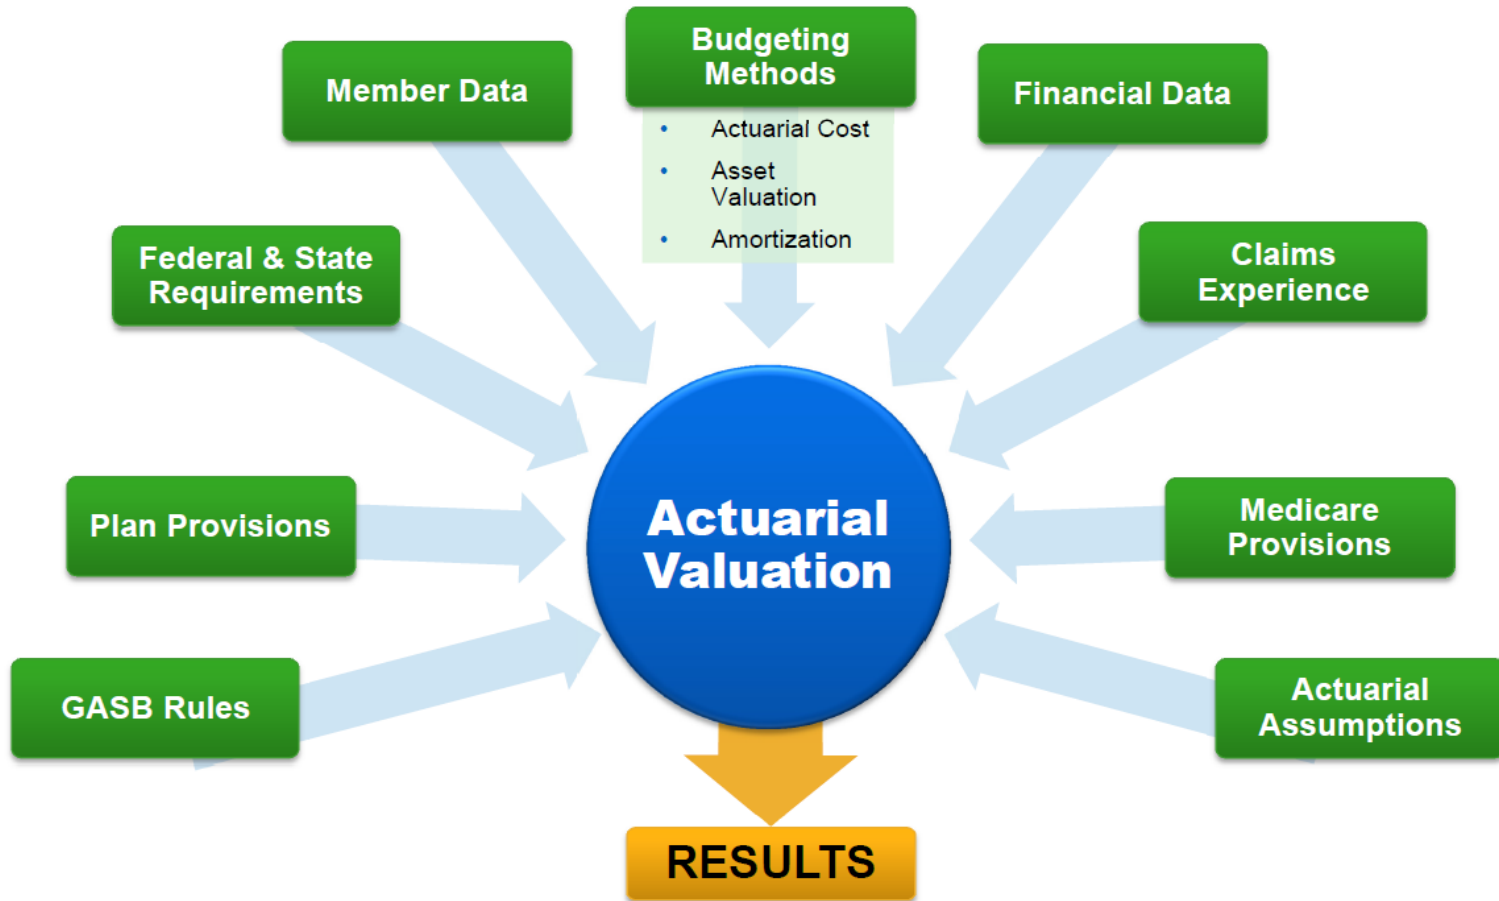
Member Data

Budgeting Methods

- Actuarial Cost
- Asset Valuation
- Amortization

Financial Data

Federal & State Requirements

Claims Experience

Plan Provisions

Actuarial Valuation

Medicare Provisions

GASB Rules

Actuarial Assumptions

RESULTS